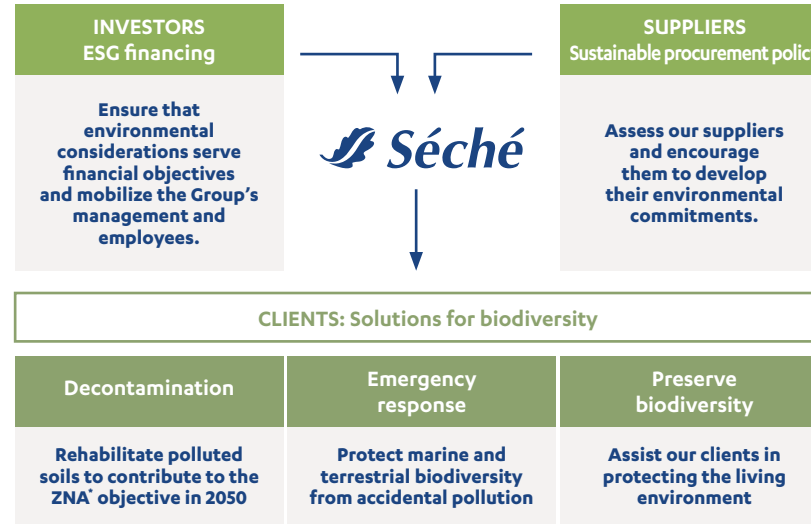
INVESTORS
ESG financing

Ensure that environmental considerations serve financial objectives and mobilize the Group's management and employees.

Séché

SUPPLIERS
Sustainable procurement polic

Assess our suppliers and encourage them to develop their environmental commitments.

CLIENTS: Solutions for biodiversity

Decontamination

Rehabilitate polluted soils to contribute to the ZNA* objective in 2050

Emergency response

Protect marine and terrestrial biodiversity from accidental pollution

Preserve biodiversity

Assist our clients in protecting the living environment